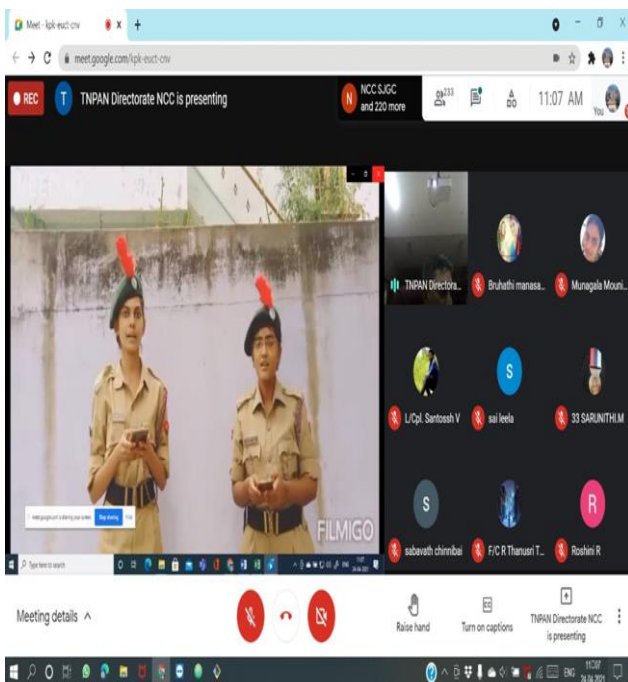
Meet - kpk-euct-cnv

meet.google.com/kpk-euct-cnv

REC

T TNPAN Directorate NCC is presenting

N NCC SJGC and 220 more

233

11:07 AM

You

meet.google.com is sharing your screen. Stop sharing Hide

FILMIGO

Type here to search

TNPAN Directora...

Bruhathi manasa...

Munagala Mouni...

L/Cpl. Santossh V

S

sai leela

33 SARUNITHI.M

S

sabavath chinnibai

F/C R Thanusri T...

R

Roshini R

Meeting details

Raise hand

Turn on captions

TNPAN Directorate NCC is presenting

ENG